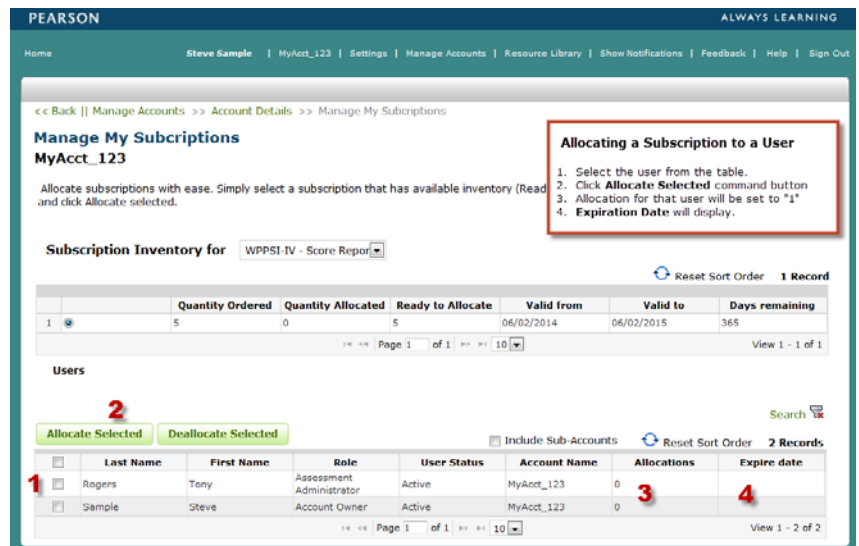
PEARSON

ALWAYS LEARNING

Home

Steve Sample | MyAcct_123 | Settings | Manage Accounts | Resource Library | Show Notifications | Feedback | Help | Sign Out

<< Back || Manage Accounts >> Account Details >> Manage My Subcriptions

Manage My Subcriptions

MyAcct_123

Allocate subscriptions with ease. Simply select a subscription that has available inventory (Read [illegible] and click Allocate selected.

Allocating a Subscription to a User

1. Select the user from the table.
2. Click **Allocate Selected** command button
3. Allocation for that user will be set to "1"
4. **Expiration Date** will display.

Subscription Inventory for WPPSI-IV - Score Repor

Reset Sort Order 1 Record

| | | Quantity Ordered | Quantity Allocated | Ready to Allocate | Valid from | Valid to | Days remaining |
|---|---|---|---|---|---|---|---|
| 1 | ◉ | 5 | 0 | 5 | 06/02/2014 | 06/02/2015 | 365 |

Page 1 of 1 10

View 1 - 1 of 1

Users

2

Search

Allocate Selected Deallocate Selected

Include Sub-Accounts Reset Sort Order 2 Records

| | Last Name | First Name | Role | User Status | Account Name | Allocations | Expire date |
|---|---|---|---|---|---|---|---|
| 1 | Rogers | Tony | Assessment Administrator | Active | MyAcct_123 | 0 3 | 4 |
| | Sample | Steve | Account Owner | Active | MyAcct_123 | 0 | |

Page 1 of 1 10

View 1 - 2 of 2